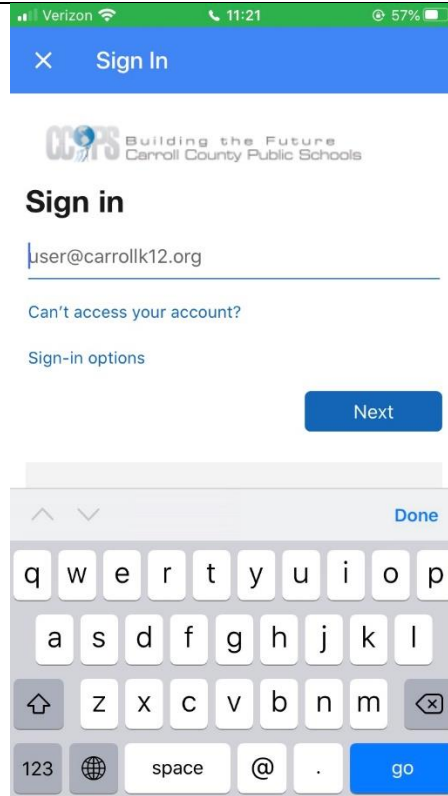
Verizon 11:21 57%

× Sign In

CCPS Building the Future
Carroll County Public Schools

Sign in

user@carrollk12.org

Can't access your account?

Sign-in options

Next

Done

q w e r t y u i o p
a s d f g h j k l
z x c v b n m
123 space @ . go